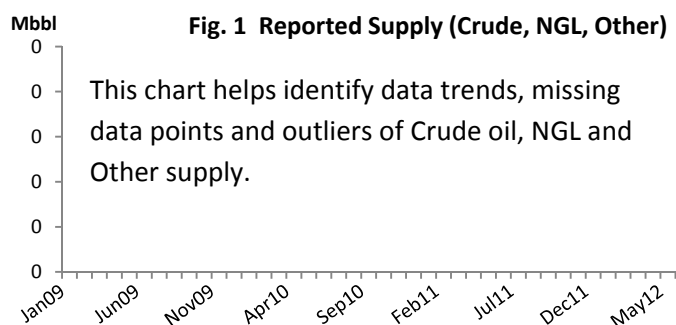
Mbbl

Fig. 1 Reported Supply (Crude, NGL, Other)

0
0
0
0
0
0

This chart helps identify data trends, missing data points and outliers of Crude oil, NGL and Other supply.

Jan09 Jun09 Nov09 Apr10 Sep10 Feb11 Jul11 Dec11 May12